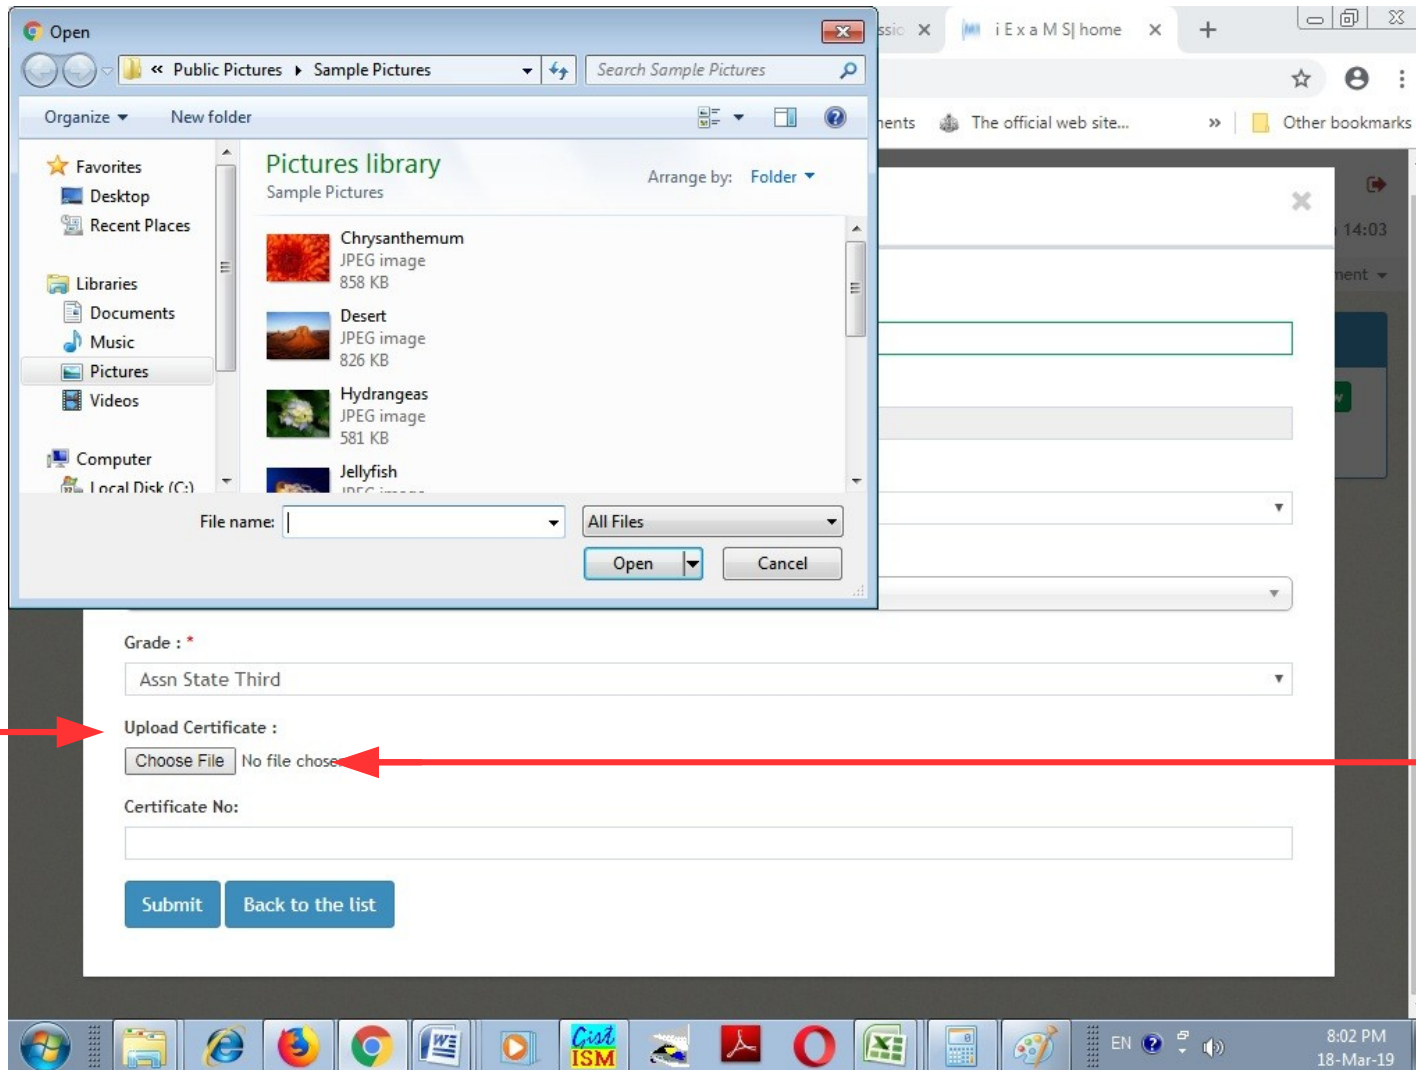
Open

« Public Pictures ▸ Sample Pictures

Search Sample Pictures

Organize ▾ New folder

Favorites
Desktop
Recent Places

Libraries
Documents
Music
Pictures
Videos

Computer
Local Disk (C:)

Pictures library
Sample Pictures

Arrange by: Folder ▾

Chrysanthemum
JPEG image
858 KB

Desert
JPEG image
826 KB

Hydrangeas
JPEG image
581 KB

Jellyfish
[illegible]

File name:

All Files

Open

Cancel

ssic ✕ i E x a M S| home ✕ +

ents The official web site... » Other bookmarks

14:03

ment ▾

Grade : *

Assn State Third

Upload Certificate :

Choose File No file chose

Certificate No:

Submit Back to the list

EN

8:02 PM
18-Mar-19

Gist ISM